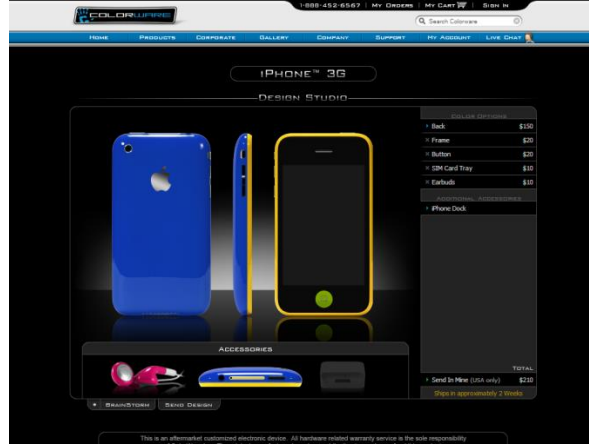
COLORWARE

1-888-452-6567 | My Orders | My Cart | Sign In

Search Colorware

Home Products Corporate Gallery Company Support My Account Live Chat

iPhone™ 3G

Design Studio

Color Options

Back $150

Frame $20

Button $20

SIM Card Tray $10

Earbuds $10

Additional Accessories

iPhone Dock

Total

Send In Mine (USA only) $210

Ships in approximately 2 Weeks

Accessories

BrainStorm Send Design

This is an aftermarket customized electronic device. All hardware related warranty service is the sole responsibility